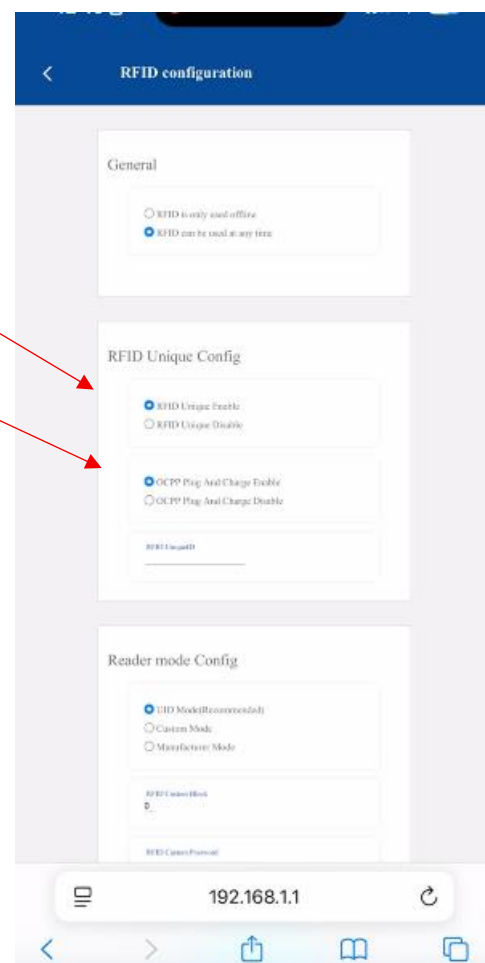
RFID configuration

General

RFID is only used offline
RFID can be used at any time

RFID Unique Config

RFID Unique Enable
RFID Unique Disable

OCPP Plug And Charge Enable
OCPP Plug And Charge Disable

RFID UniqueID

Reader mode Config

UID Mode(Recommended)
Custom Mode
Manufacturer Mode

RFID Custom Block
0

RFID Custom Password

192.168.1.1